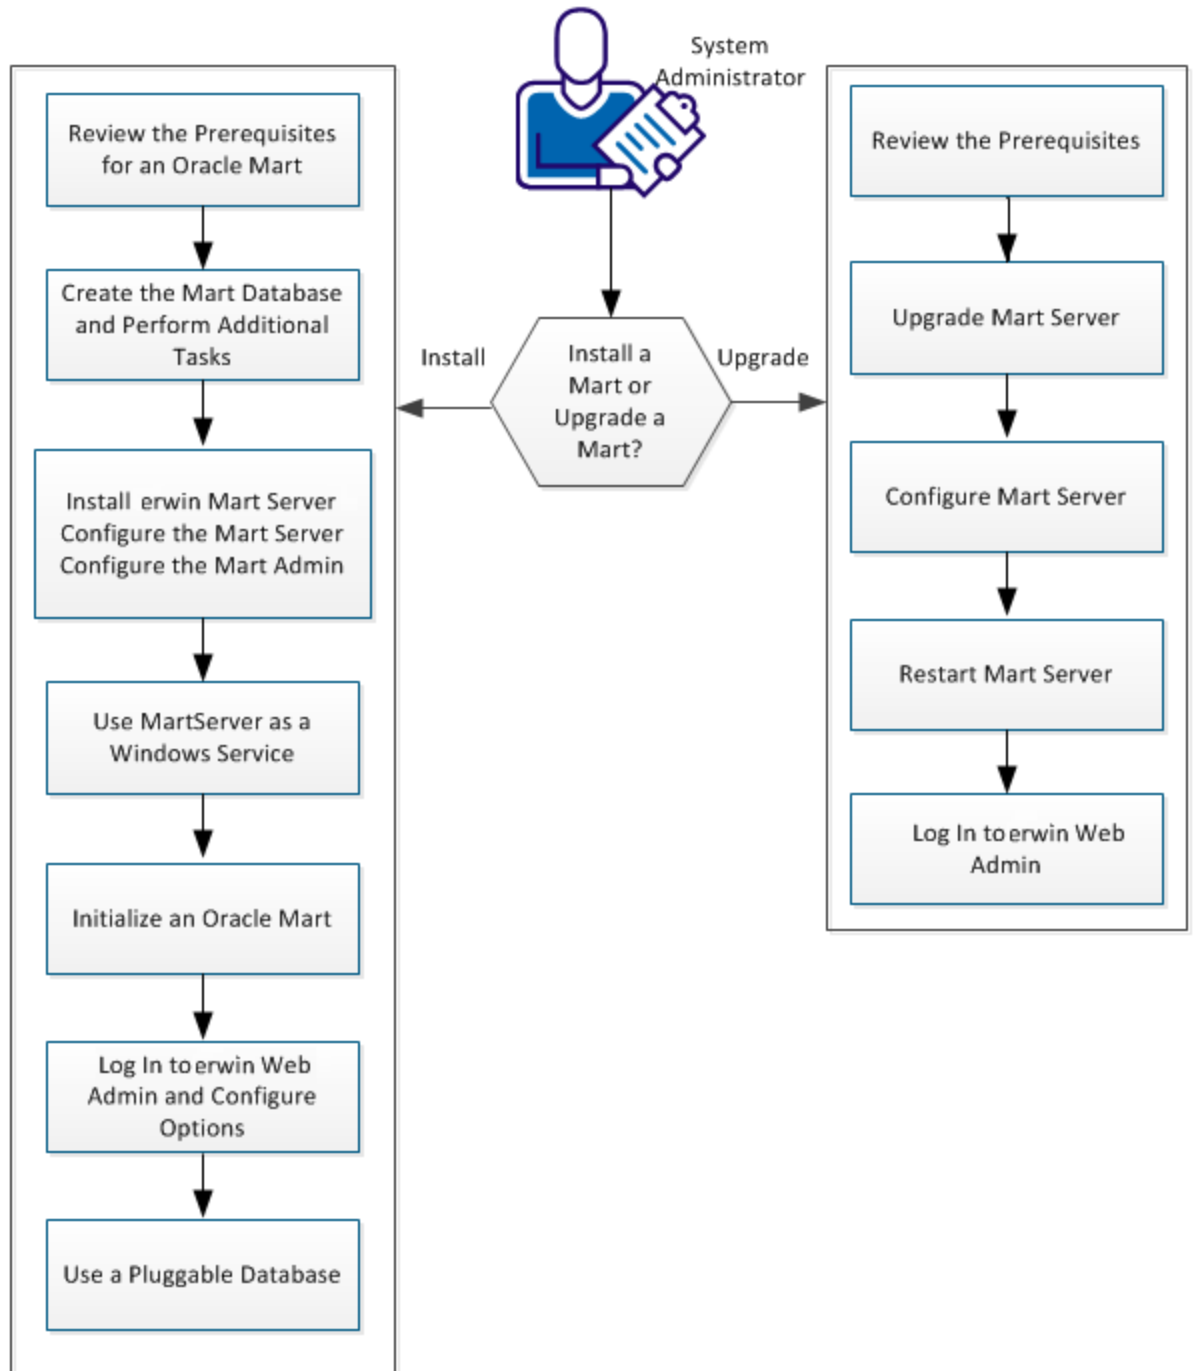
System Administrator

Install a Mart or Upgrade a Mart?

Install

Upgrade

Review the Prerequisites for an Oracle Mart

Create the Mart Database and Perform Additional Tasks

Install erwin Mart Server
Configure the Mart Server
Configure the Mart Admin

Use MartServer as a Windows Service

Initialize an Oracle Mart

Log In to erwin Web Admin and Configure Options

Use a Pluggable Database

Review the Prerequisites

Upgrade Mart Server

Configure Mart Server

Restart Mart Server

Log In to erwin Web Admin